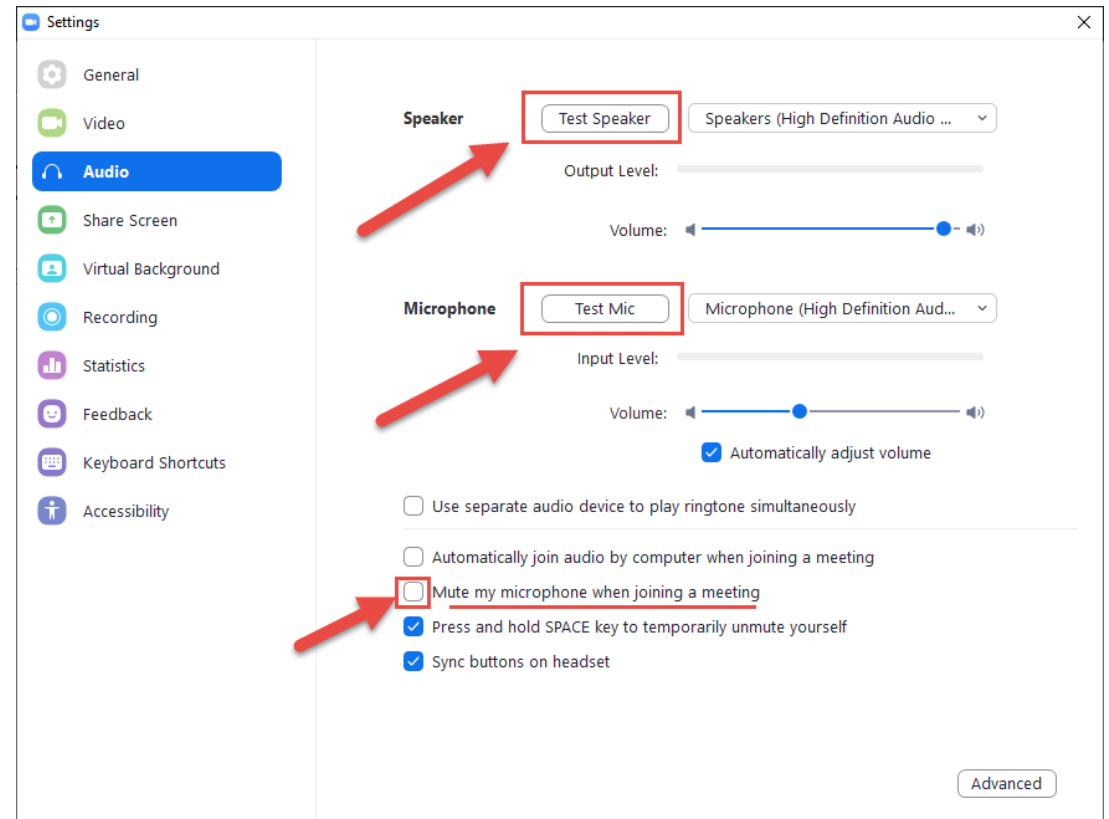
Settings

General
Video
Audio
Share Screen
Virtual Background
Recording
Statistics
Feedback
Keyboard Shortcuts
Accessibility

Speaker
Test Speaker
Speakers (High Definition Audio ...
Output Level:
Volume:

Microphone
Test Mic
Microphone (High Definition Aud...
Input Level:
Volume:
Automatically adjust volume

Use separate audio device to play ringtone simultaneously

Automatically join audio by computer when joining a meeting
Mute my microphone when joining a meeting
Press and hold SPACE key to temporarily unmute yourself
Sync buttons on headset

Advanced